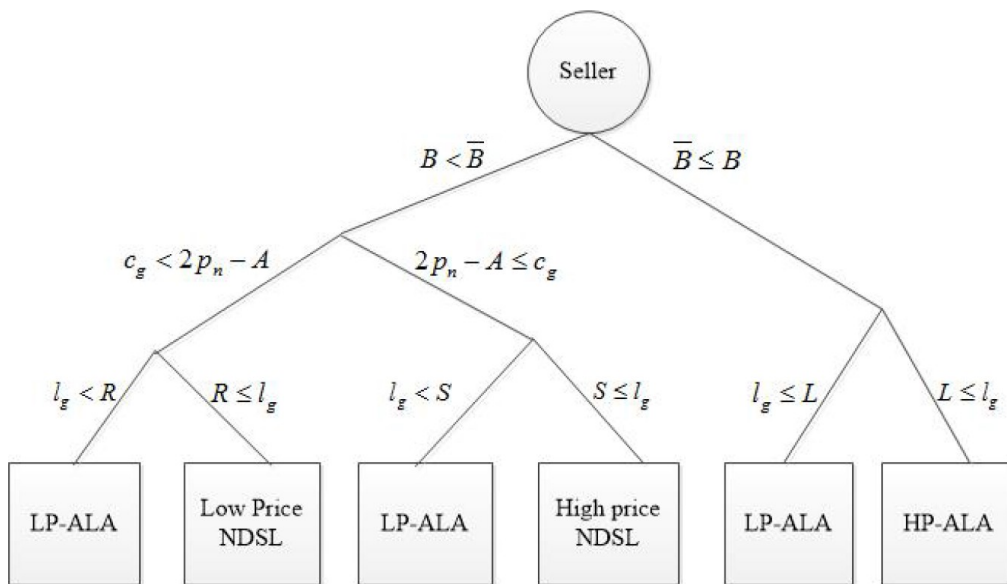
Seller

$B < \overline{B}$

$\overline{B} \leq B$

$c_g < 2p_n - A$

$2p_n - A \leq c_g$

$l_g < R$

$R \leq l_g$

$l_g < S$

$S \leq l_g$

$l_g \leq L$

$L \leq l_g$

LP-ALA

Low Price NDSL

LP-ALA

High price NDSL

LP-ALA

HP-ALA